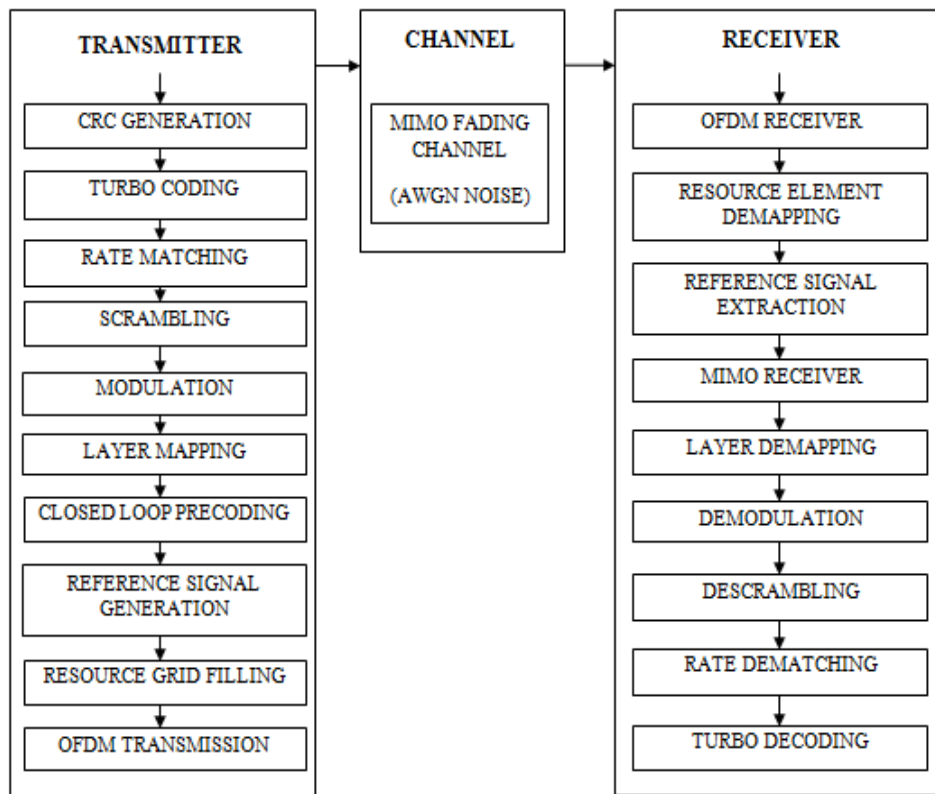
TRANSMITTER

CRC GENERATION

TURBO CODING

RATE MATCHING

SCRAMBLING

MODULATION

LAYER MAPPING

CLOSED LOOP PRECODING

REFERENCE SIGNAL GENERATION

RESOURCE GRID FILLING

OFDM TRANSMISSION

CHANNEL

MIMO FADING CHANNEL

(AWGN NOISE)

RECEIVER

OFDM RECEIVER

RESOURCE ELEMENT DEMAPPING

REFERENCE SIGNAL EXTRACTION

MIMO RECEIVER

LAYER DEMAPPING

DEMODULATION

DESCRAMBLING

RATE DEMATCHING

TURBO DECODING